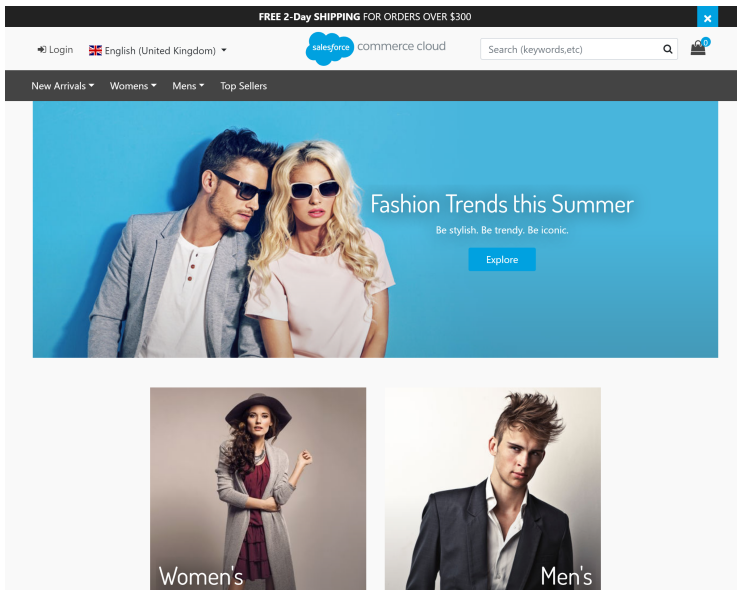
FREE 2-Day SHIPPING FOR ORDERS OVER $300

×

Login

English (United Kingdom)

salesforce commerce cloud

Search (keywords,etc)

0

New Arrivals Womens Mens Top Sellers

Fashion Trends this Summer

Be stylish. Be trendy. Be iconic.

Explore

Women's

Men's